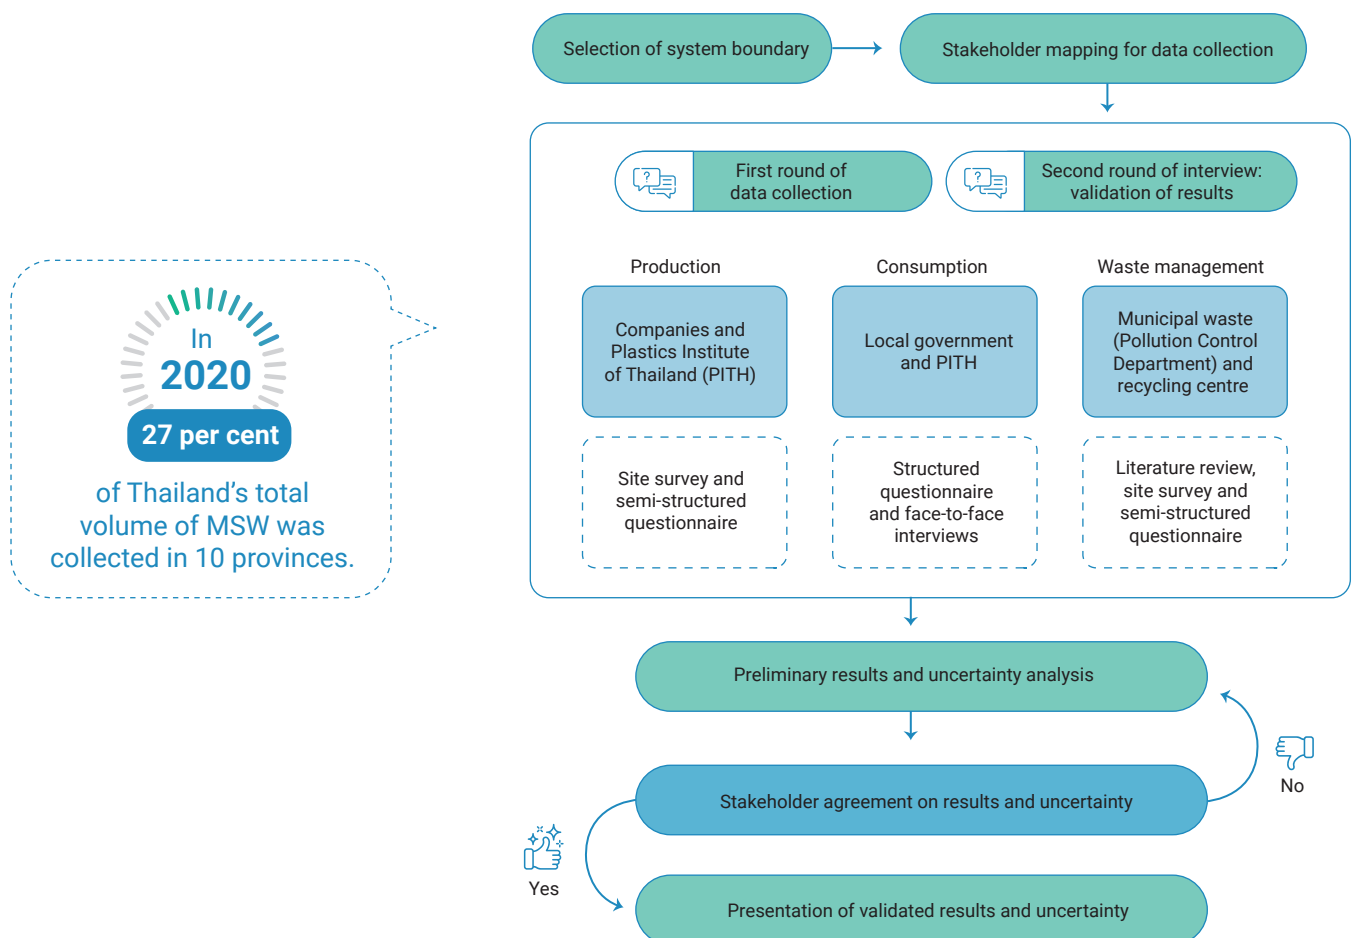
In 2020

27 per cent

of Thailand’s total volume of MSW was collected in 10 provinces.

Selection of system boundary

Stakeholder mapping for data collection

First round of data collection

Second round of interview: validation of results

Production

Consumption

Waste management

Companies and Plastics Institute of Thailand (PITH)

Local government and PITH

Municipal waste (Pollution Control Department) and recycling centre

Site survey and semi-structured questionnaire

Structured questionnaire and face-to-face interviews

Literature review, site survey and semi-structured questionnaire

Preliminary results and uncertainty analysis

Stakeholder agreement on results and uncertainty

No

Yes

Presentation of validated results and uncertainty